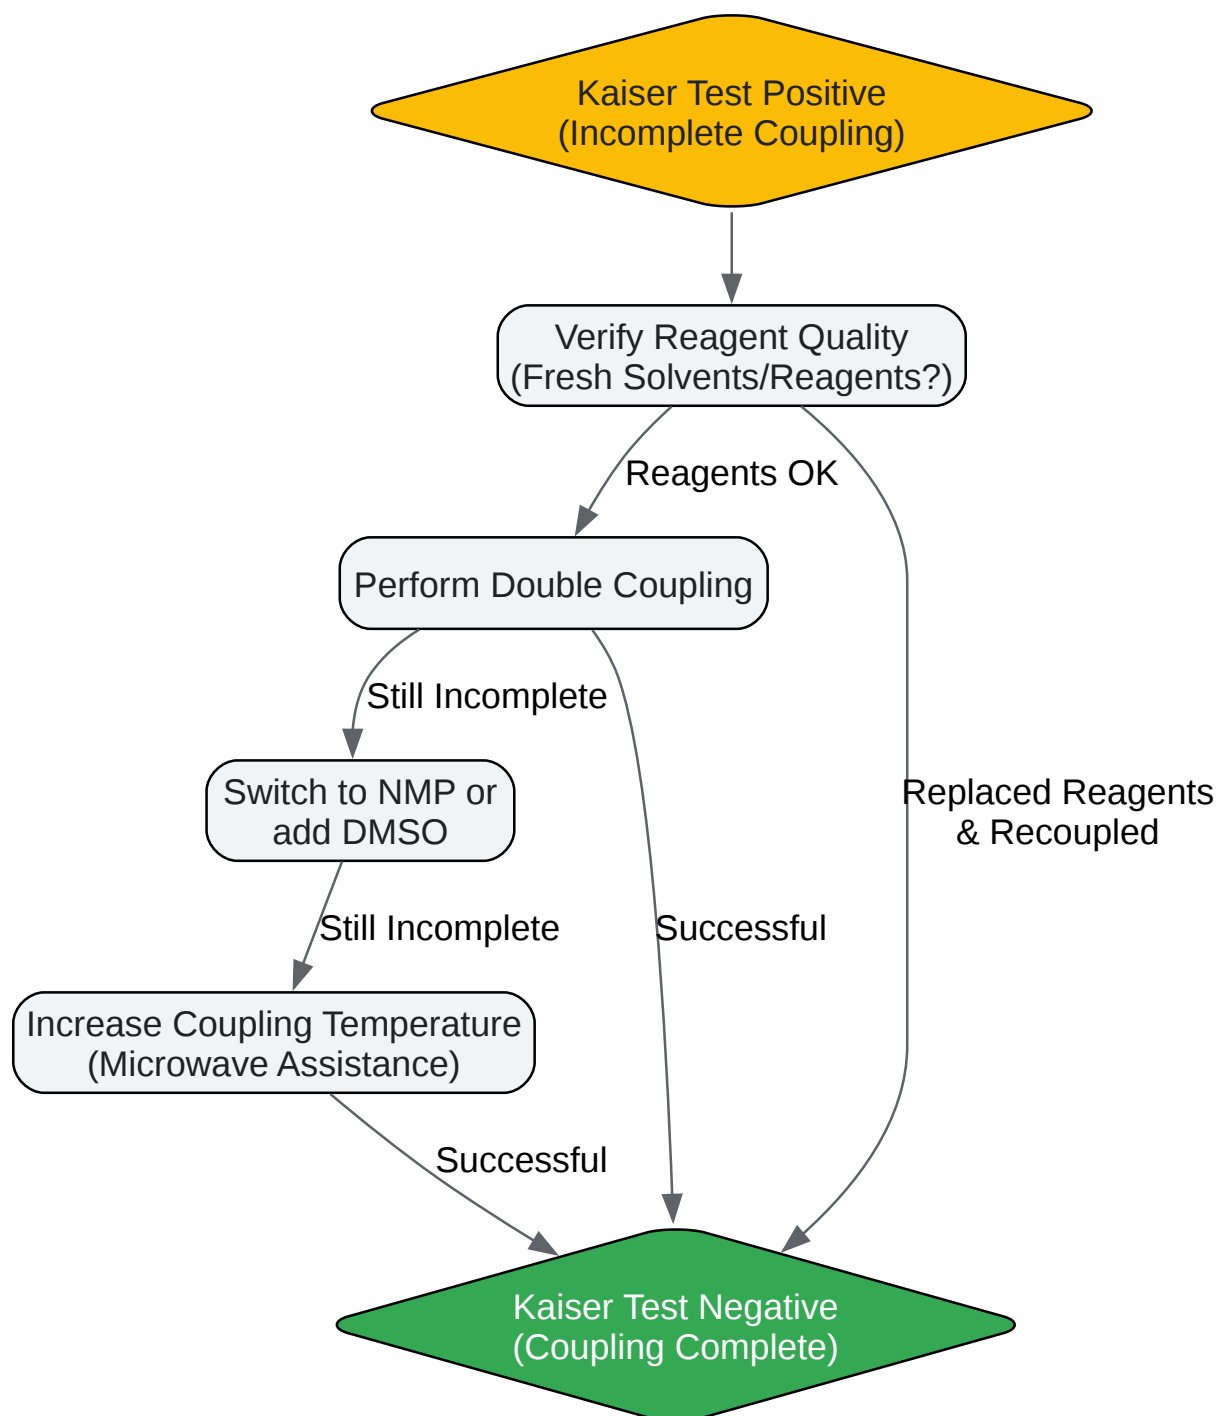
Kaiser Test Positive
(Incomplete Coupling)

Verify Reagent Quality
(Fresh Solvents/Reagents?)

Reagents OK

Perform Double Coupling

Still Incomplete

Switch to NMP or add DMSO

Still Incomplete

Increase Coupling Temperature
(Microwave Assistance)

Successful

Successful

Replaced Reagents & Recoupled

Kaiser Test Negative
(Coupling Complete)